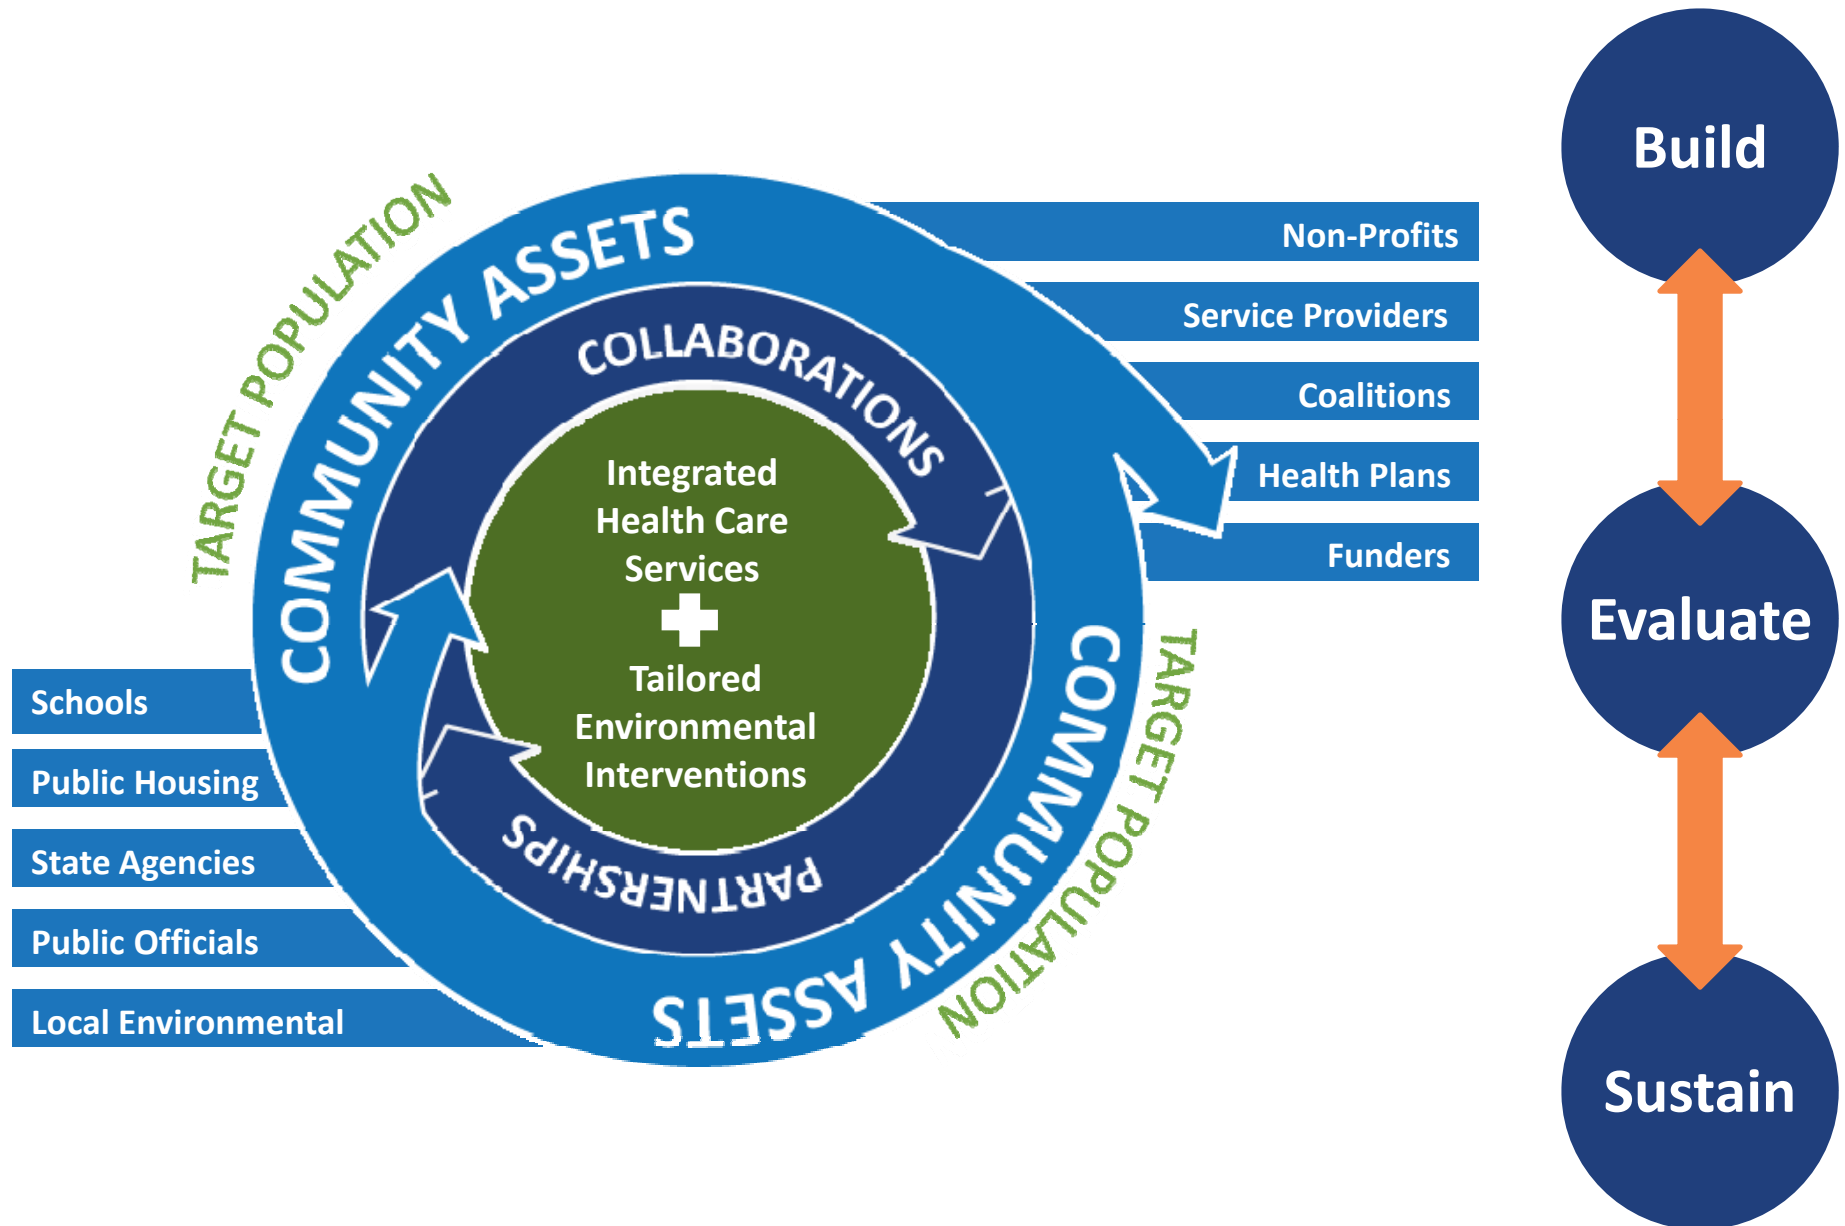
TARGET POPULATION

COMMUNITY ASSETS

COLLABORATIONS

Integrated Health Care Services

Tailored Environmental Interventions

PARTNERSHIPS

COMMUNITY ASSETS

TARGET POPULATION

Non-Profits

Service Providers

Coalitions

Health Plans

Funders

Schools

Public Housing

State Agencies

Public Officials

Local Environmental

Build

Evaluate

Sustain